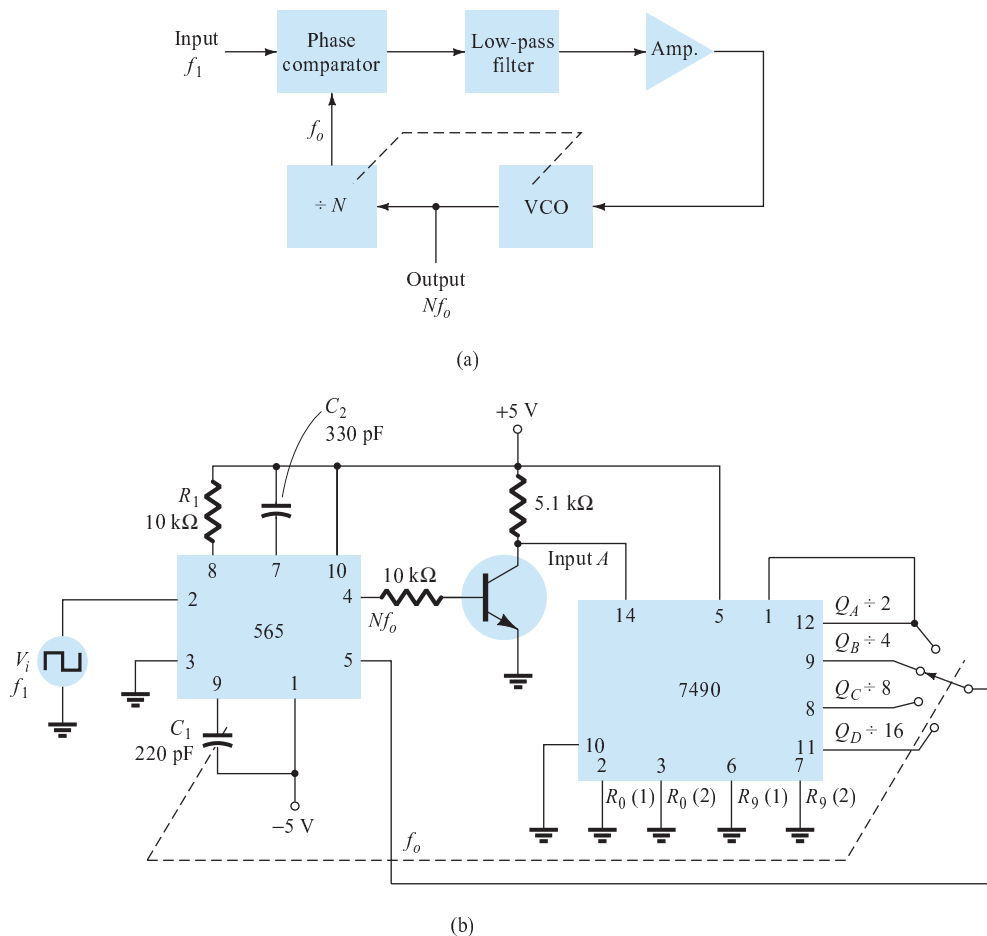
Input $f_1$

Phase comparator

Low-pass filter

Amp.

$f_o$

$\div N$

VCO

Output $Nf_o$

(a)

$C_2$ 330 pF

+5 V

$R_1$ 10 kΩ

5.1 kΩ

Input $A$

8 7 10

2

4

10 kΩ

$Nf_o$

565

3

5

9 1

$V_i$ $f_1$

$C_1$ 220 pF

−5 V

14 5 1

12 $Q_A \div 2$

9 $Q_B \div 4$

7490

8 $Q_C \div 8$

11 $Q_D \div 16$

10

2 3 6 7

$R_0$ (1) $R_0$ (2) $R_9$ (1) $R_9$ (2)

$f_o$

(b)